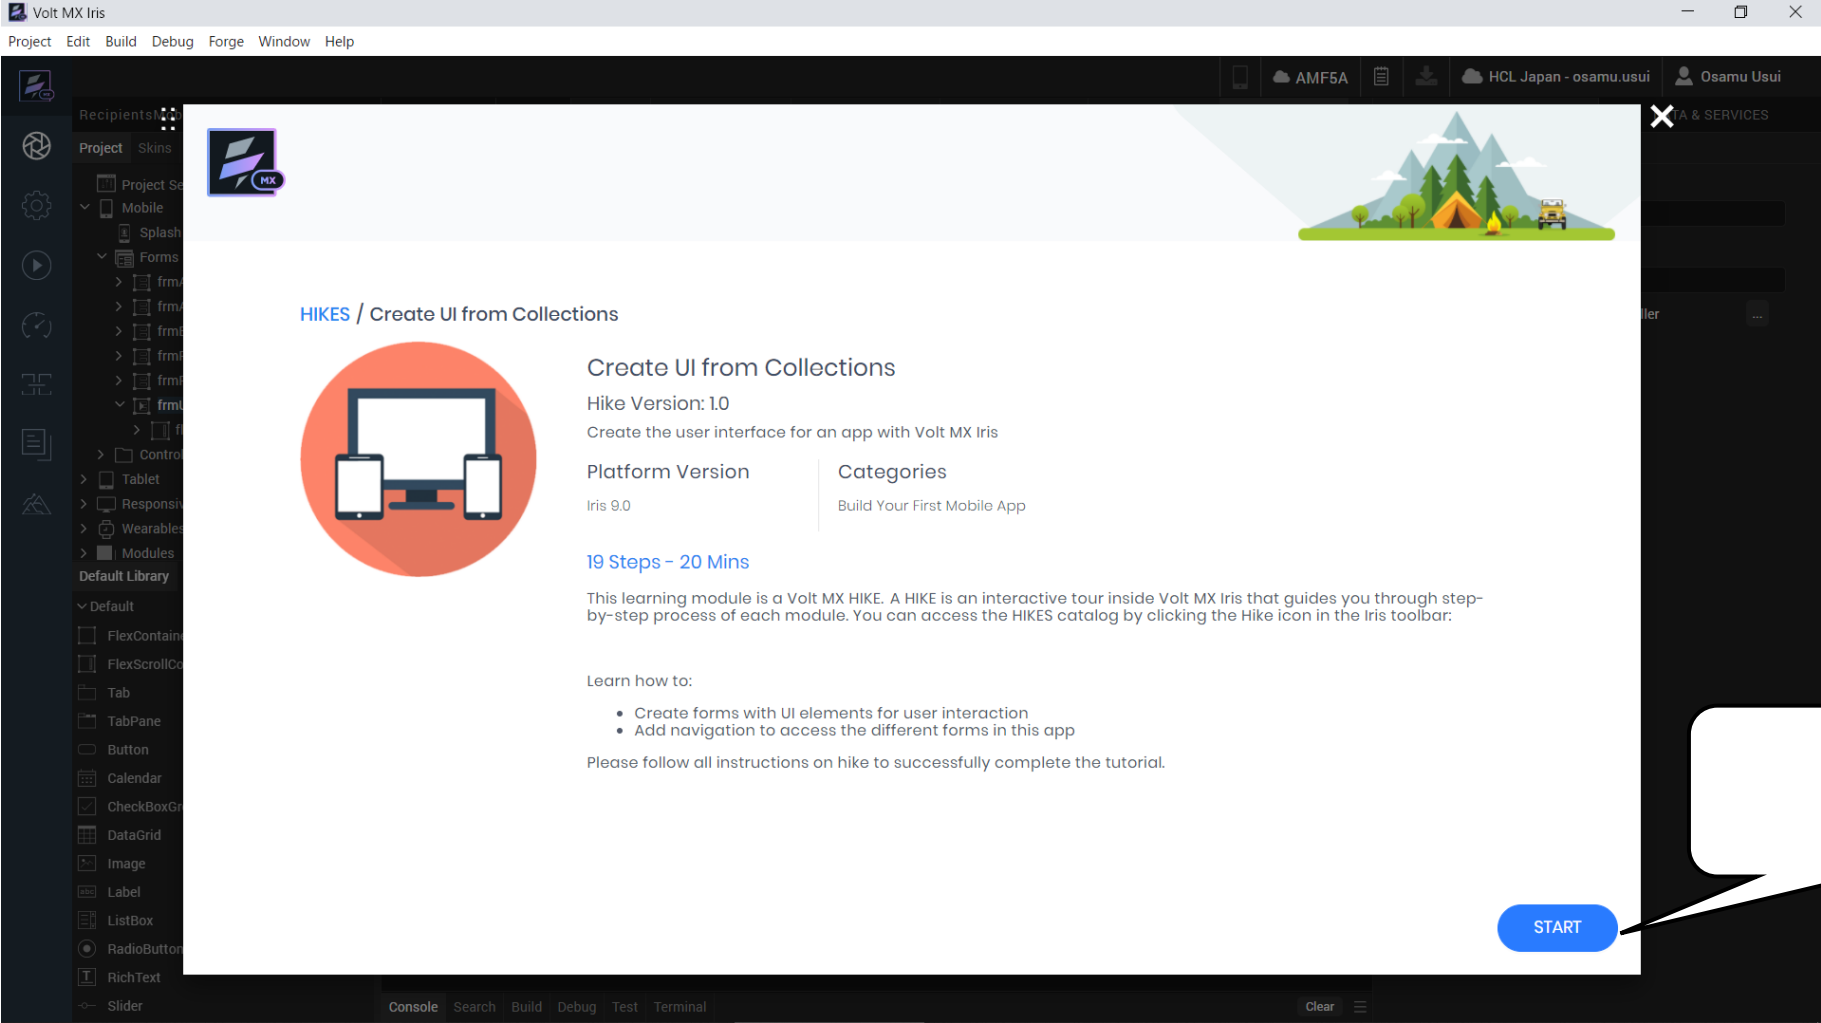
Volt MX Iris

Project Edit Build Debug Forge Window Help

AMF5A HCL Japan - osamu.usui Osamu Usui

RecipientsMo

Project Skins

Project Se
Mobile
Splash
Forms
frm
frm
frm
frm
frm
frm
f
Control
Tablet
Responsiv
Wearables
Modules

Default Library

Default
FlexContain
FlexScrollCo
Tab
TabPane
Button
Calendar
CheckBoxGr
DataGrid
Image
Label
ListBox
RadioButton
RichText
Slider

TA & SERVICES

ller

MX

HIKES / Create UI from Collections

Create UI from Collections

Hike Version: 1.0

Create the user interface for an app with Volt MX Iris

Platform Version

Iris 9.0

Categories

Build Your First Mobile App

19 Steps - 20 Mins

This learning module is a Volt MX HIKE. A HIKE is an interactive tour inside Volt MX Iris that guides you through step-by-step process of each module. You can access the HIKES catalog by clicking the Hike icon in the Iris toolbar:

Learn how to:

- Create forms with UI elements for user interaction
- Add navigation to access the different forms in this app

Please follow all instructions on hike to successfully complete the tutorial.

START

Console Search Build Debug Test Terminal Clear